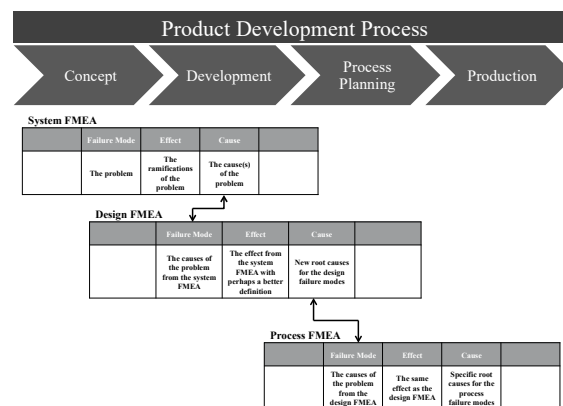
Product Development Process

Concept

Development

Process Planning

Production

System FMEA

| | Failure Mode | Effect | Cause | |
|---|---|---|---|---|
| | The problem | The ramifications of the problem | The cause(s) of the problem | |

Design FMEA

| | Failure Mode | Effect | Cause | |
|---|---|---|---|---|
| | The causes of the problem from the system FMEA | The effect from the system FMEA with perhaps a better definition | New root causes for the design failure modes | |

Process FMEA

| | Failure Mode | Effect | Cause | |
|---|---|---|---|---|
| | The causes of the problem from the design FMEA | The same effect as the design FMEA | Specific root causes for the process failure modes | |